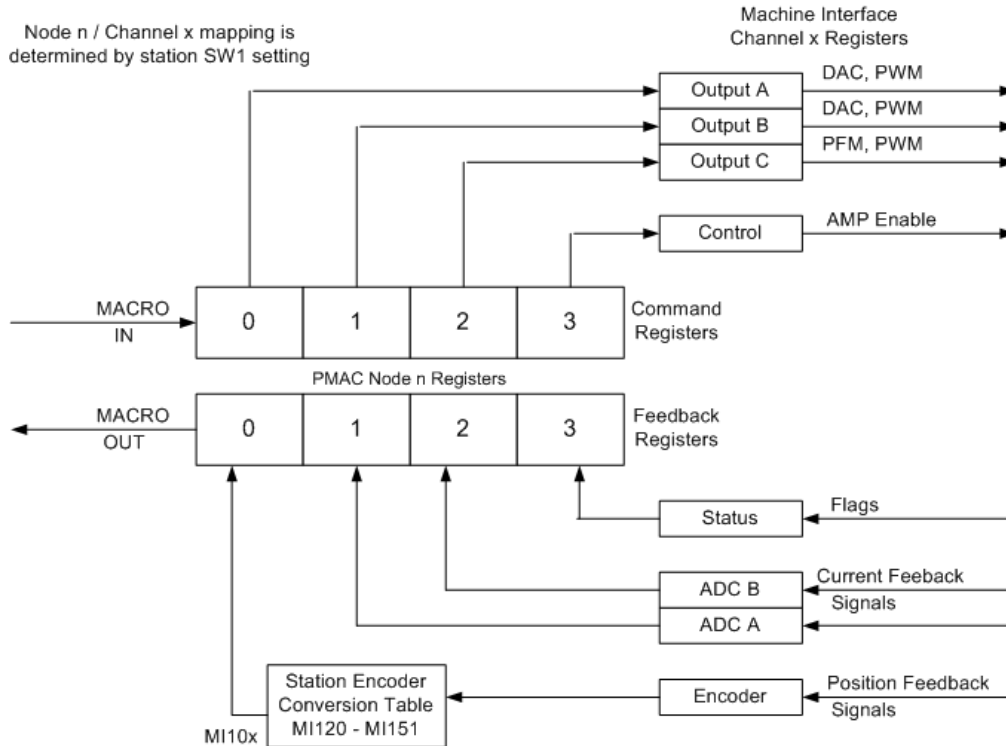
Node n / Channel x mapping is determined by station SW1 setting

Machine Interface Channel x Registers

Output A

DAC, PWM

Output B

DAC, PWM

Output C

PFM, PWM

Control

AMP Enable

MACRO IN

0

1

2

3

Command Registers

PMAC Node n Registers

MACRO OUT

0

1

2

3

Feedback Registers

Status

Flags

ADC B

Current Feeback Signals

ADC A

Station Encoder Conversion Table MI120 - MI151

Encoder

Position Feedback Signals

MI10x